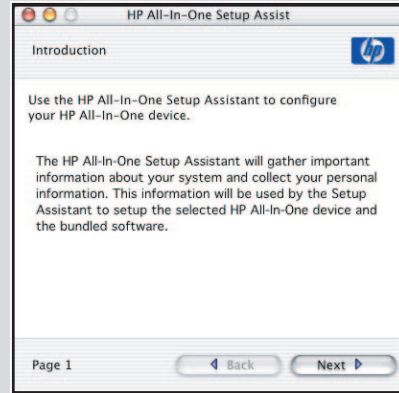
HP All-In-One Setup Assist

Introduction

hp

Use the HP All-In-One Setup Assistant to configure your HP All-In-One device.

The HP All-In-One Setup Assistant will gather important information about your system and collect your personal information. This information will be used by the Setup Assistant to setup the selected HP All-In-One device and the bundled software.

Page 1

Back

Next